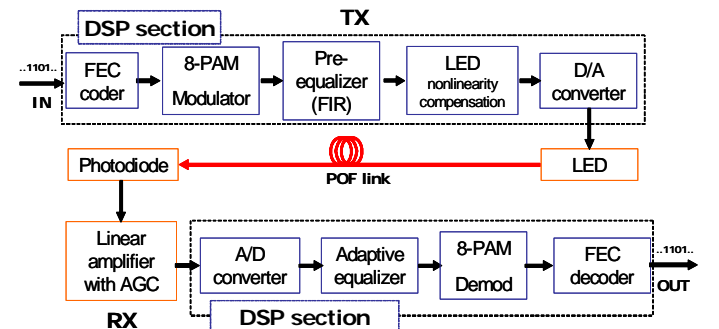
DSP section

TX

..1101..

IN

FEC coder

8-PAM Modulator

Pre-equalizer (FIR)

LED nonlinearity compensation

D/A converter

Photodiode

POF link

LED

Linear amplifier with AGC

A/D converter

Adaptive equalizer

8-PAM Demod

FEC decoder

..1101..

OUT

RX

DSP section